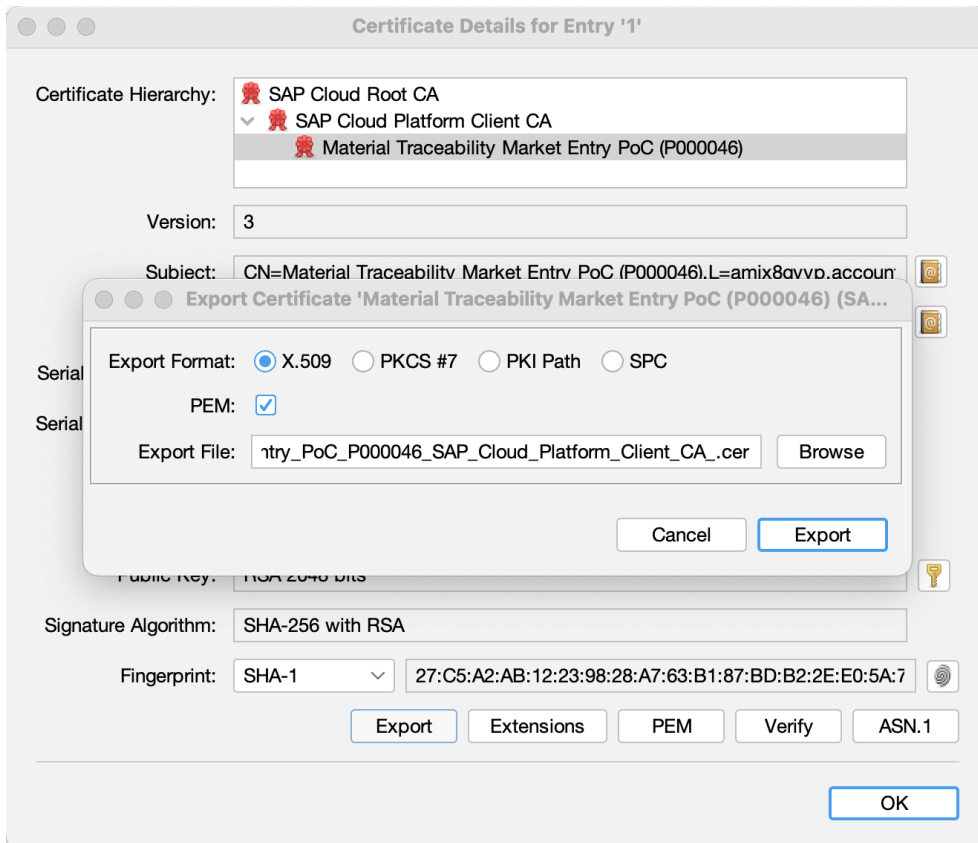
Certificate Details for Entry '1'

Certificate Hierarchy:
SAP Cloud Root CA
SAP Cloud Platform Client CA
Material Traceability Market Entry PoC (P000046)

Version: 3

Subject: CN=Material Traceability Market Entry PoC (P000046),L=amix8gvvp,accoun

Serial

Serial

Export Certificate 'Material Traceability Market Entry PoC (P000046) (SA...

Export Format: X.509 PKCS #7 PKI Path SPC

PEM:

Export File: ntry_PoC_P000046_SAP_Cloud_Platform_Client_CA_.cer Browse

Cancel Export

Public Key: RSA 2048 bits

Signature Algorithm: SHA-256 with RSA

Fingerprint: SHA-1 27:C5:A2:AB:12:23:98:28:A7:63:B1:87:BD:B2:2E:E0:5A:7

Export Extensions PEM Verify ASN.1

OK